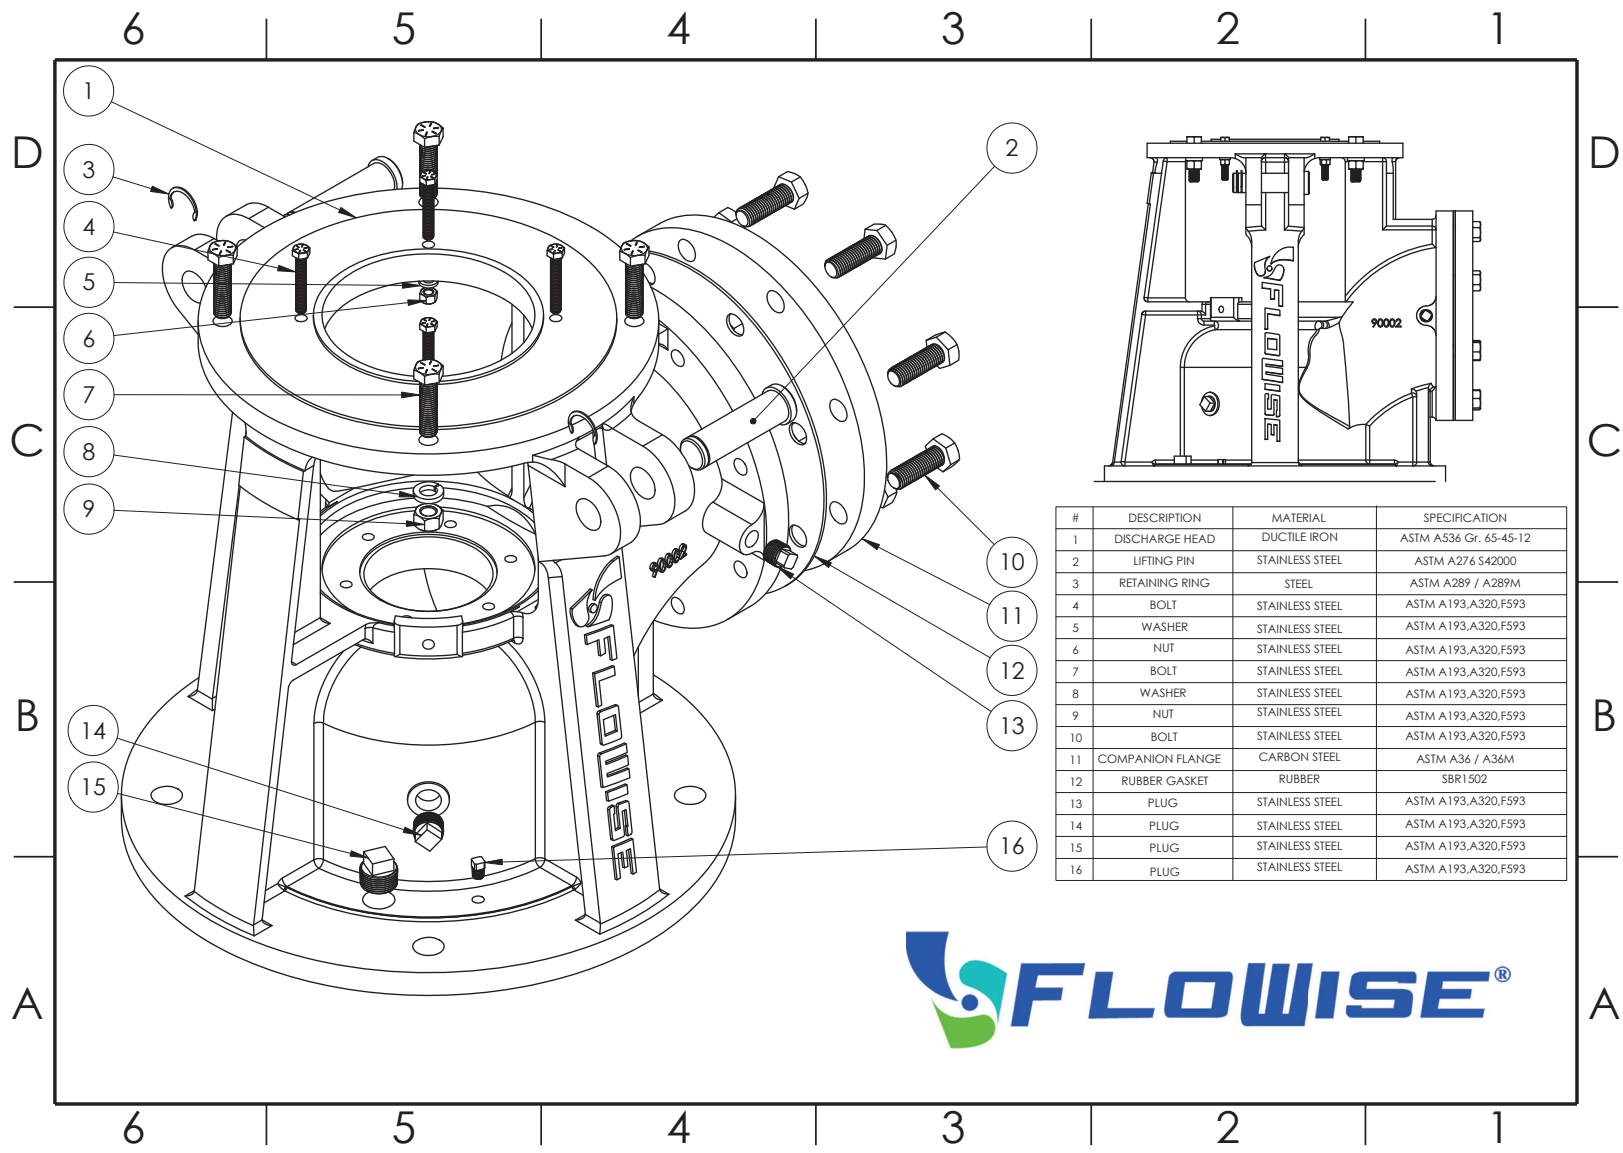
6 5 4 3 2 1

D

C

B

A

1
3
4
5
6
7
8
9
14
15
2
10
11
12
13
16

90002

FLOWISE

90002

FLOWISE

| # | DESCRIPTION | MATERIAL | SPECIFICATION |
|---|---|---|---|
| 1 | DISCHARGE HEAD | DUCTILE IRON | ASTM A536 Gr. 65-45-12 |
| 2 | LIFTING PIN | STAINLESS STEEL | ASTM A276 S42000 |
| 3 | RETAINING RING | STEEL | ASTM A289 / A289M |
| 4 | BOLT | STAINLESS STEEL | ASTM A193,A320,F593 |
| 5 | WASHER | STAINLESS STEEL | ASTM A193,A320,F593 |
| 6 | NUT | STAINLESS STEEL | ASTM A193,A320,F593 |
| 7 | BOLT | STAINLESS STEEL | ASTM A193,A320,F593 |
| 8 | WASHER | STAINLESS STEEL | ASTM A193,A320,F593 |
| 9 | NUT | STAINLESS STEEL | ASTM A193,A320,F593 |
| 10 | BOLT | STAINLESS STEEL | ASTM A193,A320,F593 |
| 11 | COMPANION FLANGE | CARBON STEEL | ASTM A36 / A36M |
| 12 | RUBBER GASKET | RUBBER | SBR1502 |
| 13 | PLUG | STAINLESS STEEL | ASTM A193,A320,F593 |
| 14 | PLUG | STAINLESS STEEL | ASTM A193,A320,F593 |
| 15 | PLUG | STAINLESS STEEL | ASTM A193,A320,F593 |
| 16 | PLUG | STAINLESS STEEL | ASTM A193,A320,F593 |

FLOWISE®

6 5 4 3 2 1